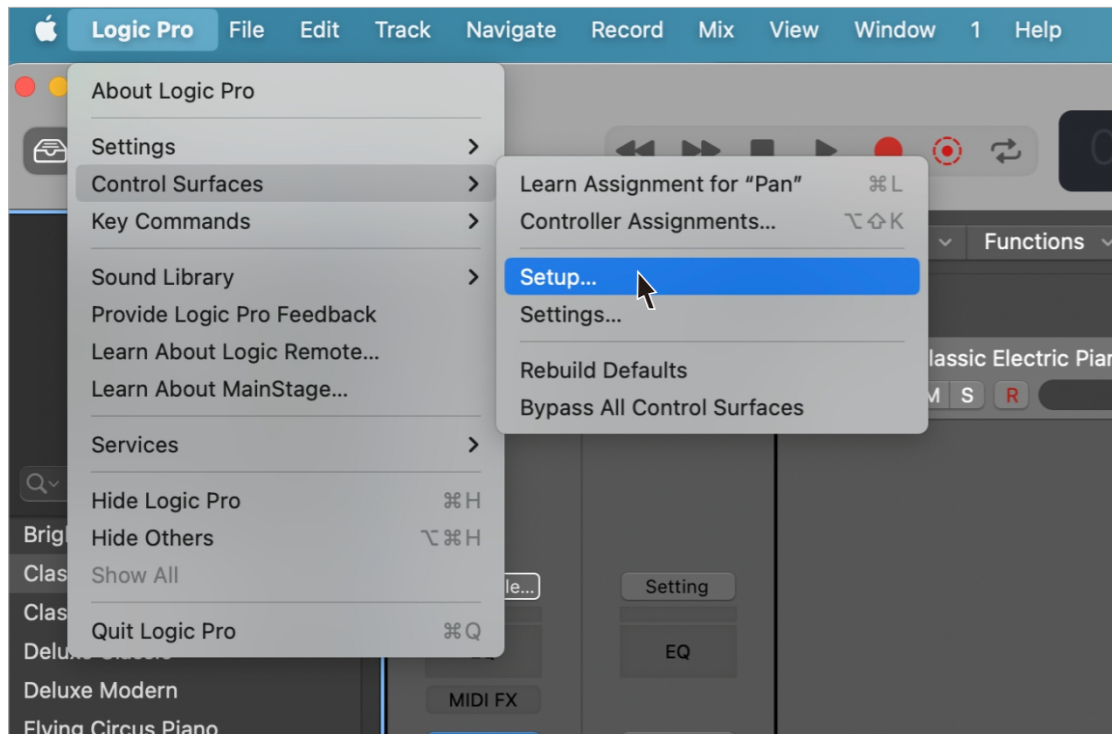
Logic Pro File Edit Track Navigate Record Mix View Window 1 Help

About Logic Pro

Settings >
Control Surfaces >
Key Commands >

Sound Library >
Provide Logic Pro Feedback
Learn About Logic Remote...
Learn About MainStage...

Services >

Hide Logic Pro ⌘H
Hide Others ⌥⌘H
Show All

Quit Logic Pro ⌘Q

Learn Assignment for "Pan" ⌘L
Controller Assignments... ⌥⇧K

Setup...
Settings...

Rebuild Defaults
Bypass All Control Surfaces

Functions

lassic Electric Piar
M S R

Brig
Clas
Clas
Delu
Deluxe Modern
Flying Circus Piano

le...
Setting
EQ
MIDI FX